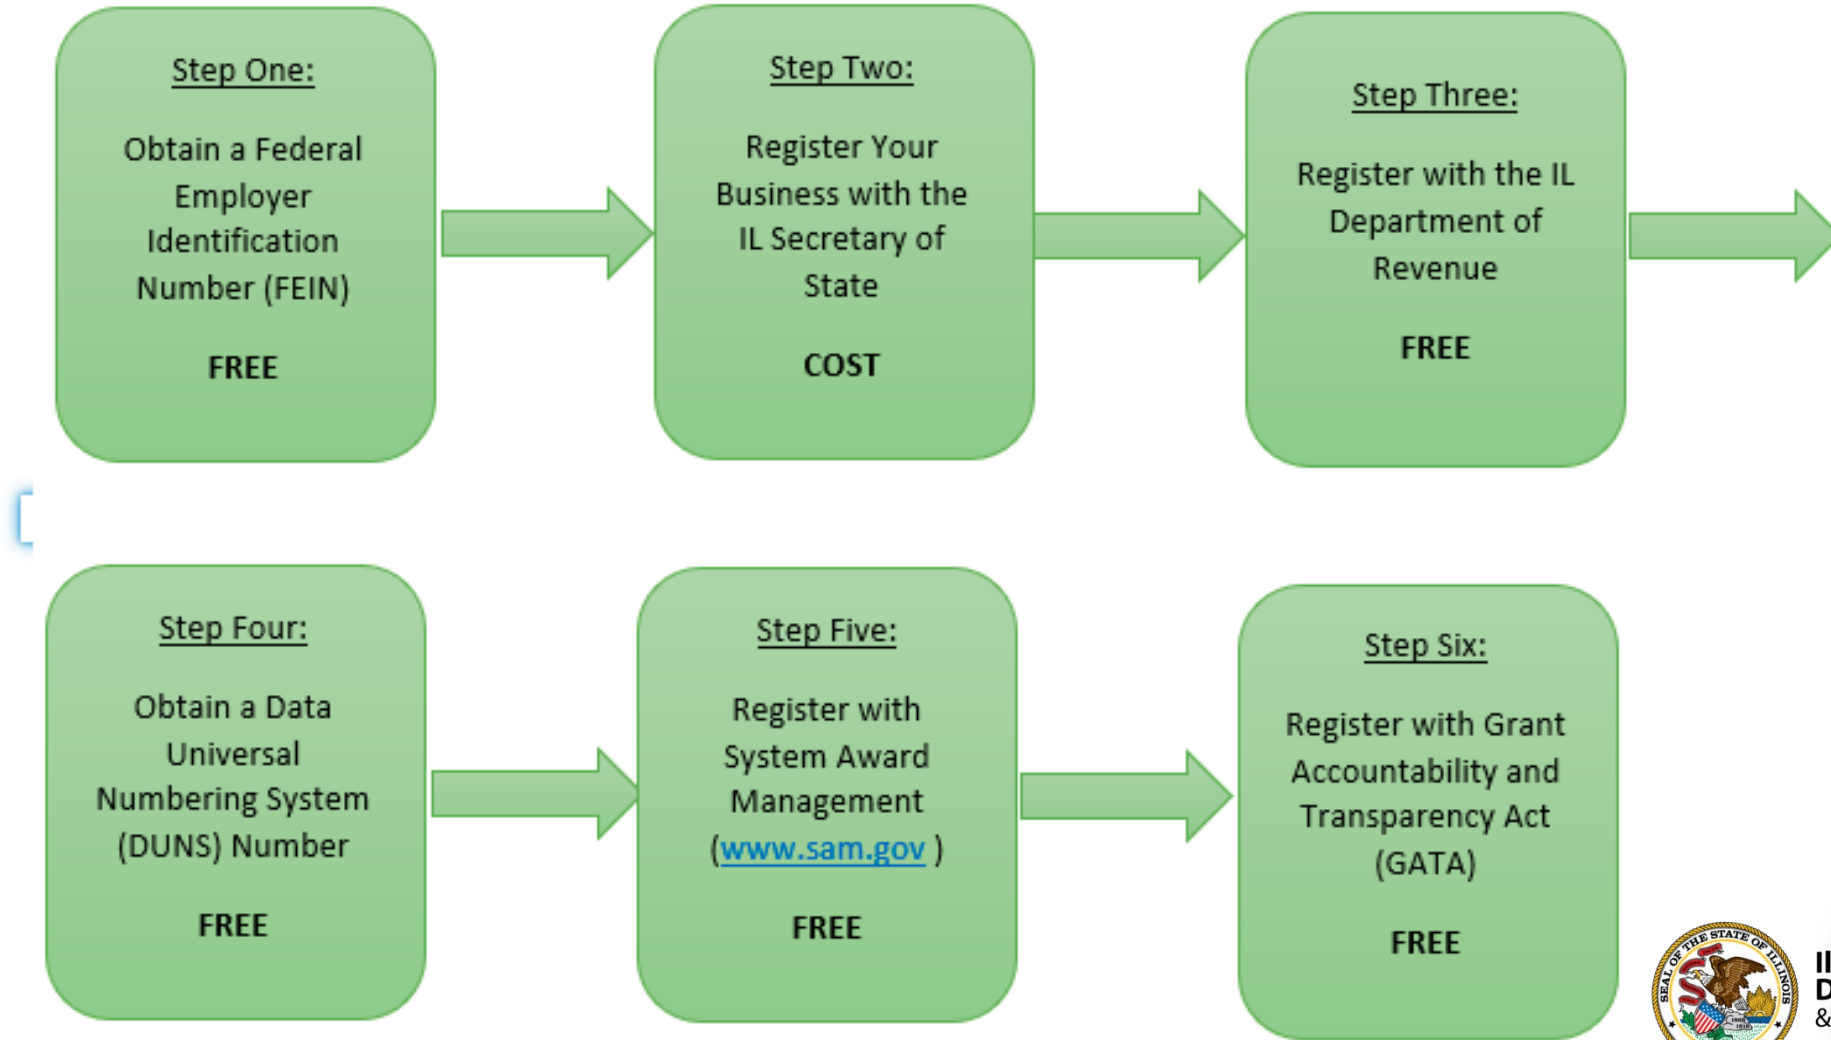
Step One:

Obtain a Federal Employer Identification Number (FEIN)

FREE

Step Two:

Register Your Business with the IL Secretary of State

COST

Step Three:

Register with the IL Department of Revenue

FREE

Step Four:

Obtain a Data Universal Numbering System (DUNS) Number

FREE

Step Five:

Register with System Award Management (www.sam.gov )

FREE

Step Six:

Register with Grant Accountability and Transparency Act (GATA)

FREE

SEAL OF THE STATE OF ILLINOIS

Il
D
&